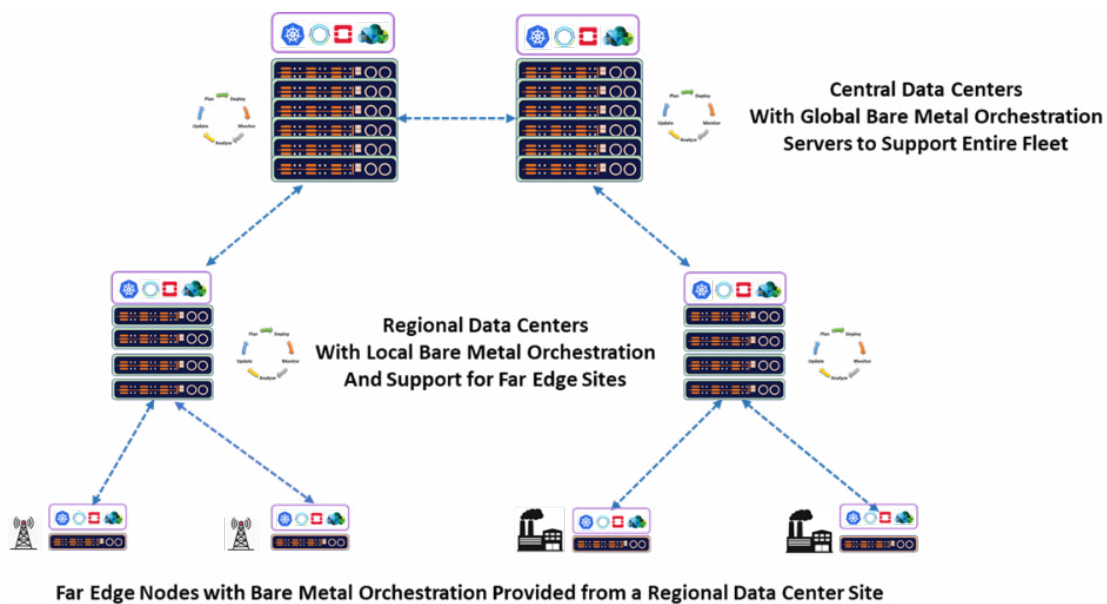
Plan
Deploy
Monitor
Analyze
Update

Plan
Deploy
Monitor
Analyze
Update

Central Data Centers
With Global Bare Metal Orchestration
Servers to Support Entire Fleet

Regional Data Centers
With Local Bare Metal Orchestration
And Support for Far Edge Sites

Plan
Deploy
Monitor
Analyze
Update

Plan
Deploy
Monitor
Analyze
Update

Far Edge Nodes with Bare Metal Orchestration Provided from a Regional Data Center Site